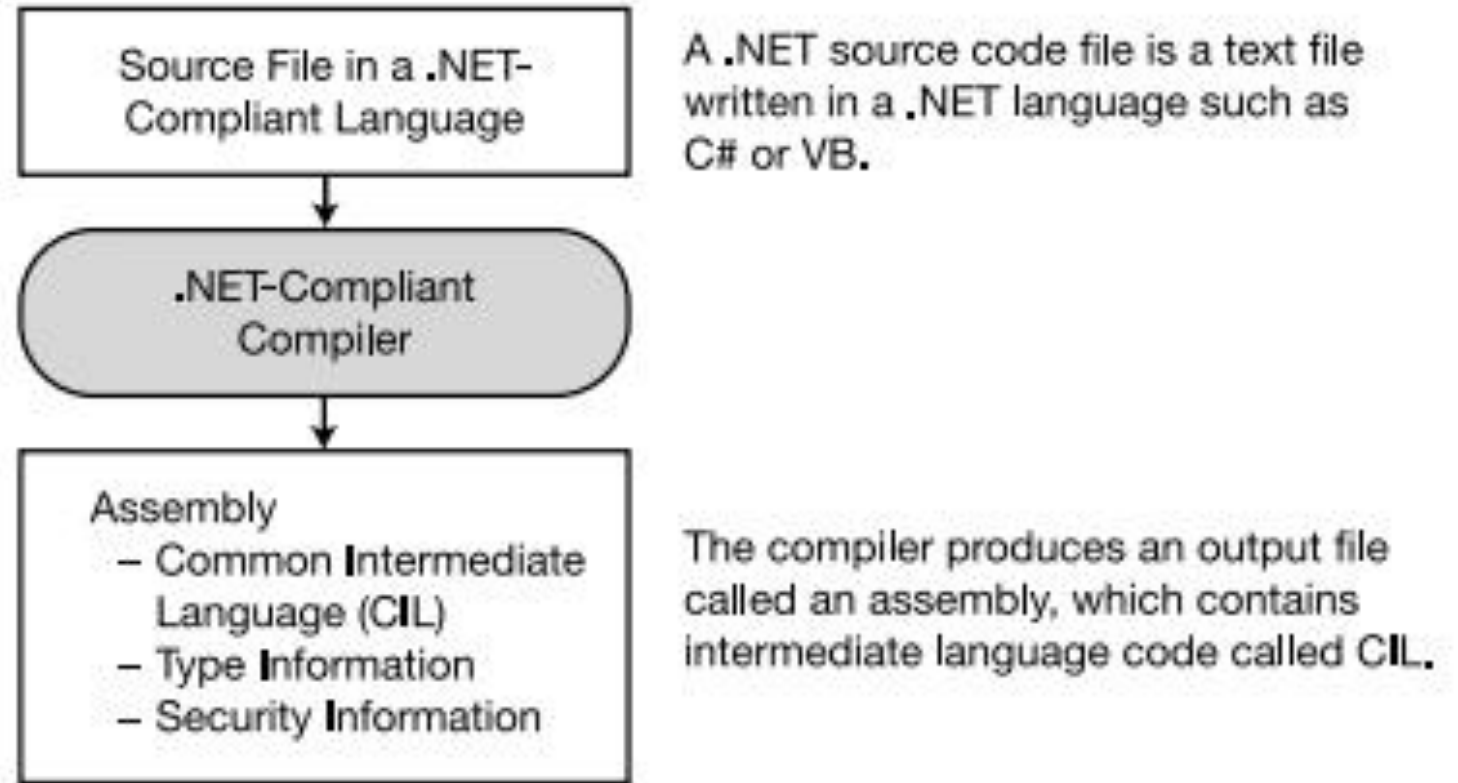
Source File in a .NET-Compliant Language

A .NET source code file is a text file written in a .NET language such as C# or VB.

.NET-Compliant Compiler

Assembly
– Common Intermediate Language (CIL)
– Type Information
– Security Information

The compiler produces an output file called an assembly, which contains intermediate language code called CIL.